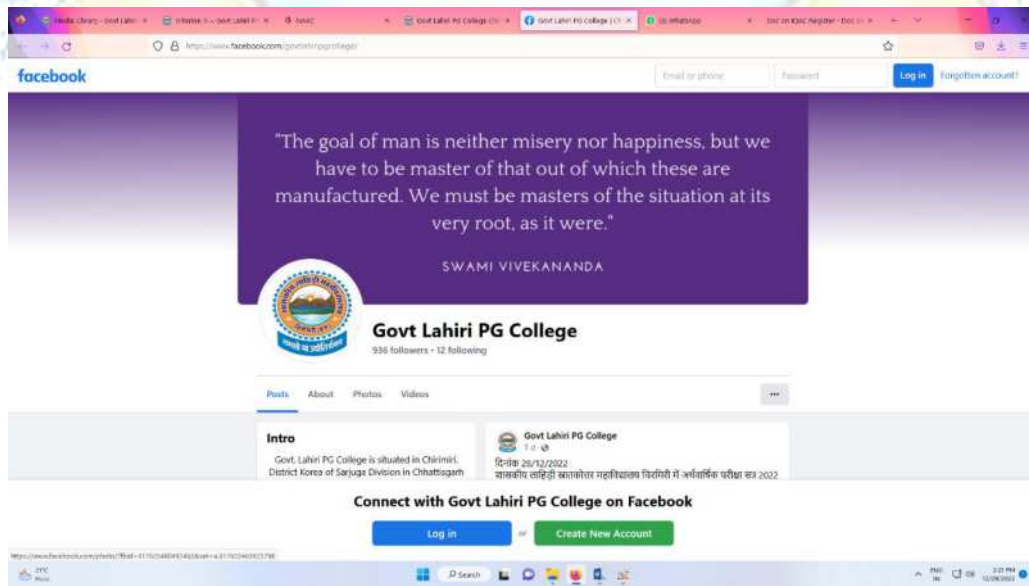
Media Library ‹ Govt Lahiri × | Internet › Govt Lahiri × | NAAC × | Govt Lahiri PG College × | Govt Lahiri PG College × | WhatsApp × | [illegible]

https://www.facebook.com/govtlahiripgcollege/

facebook

Email or phone | Password | Log in | Forgotten account?

"The goal of man is neither misery nor happiness, but we have to be master of that out of which these are manufactured. We must be masters of the situation at its very root, as it were."

SWAMI VIVEKANANDA

Govt Lahiri PG College
936 followers • 12 following

Posts | About | Photos | Videos | ···

Intro
Govt. Lahiri PG College is situated in Chirimiri, District Korea of Sarjuga Division in Chhattisgarh

Govt Lahiri PG College
1 d ·
दिनांक 28/12/2022
शासकीय लाहिड़ी स्नातकोत्तर महाविद्यालय चिरमिरी में अर्धवार्षिक परीक्षा सत्र 2022

Connect with Govt Lahiri PG College on Facebook

Log in | or | Create New Account

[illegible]

27°C

Search

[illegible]